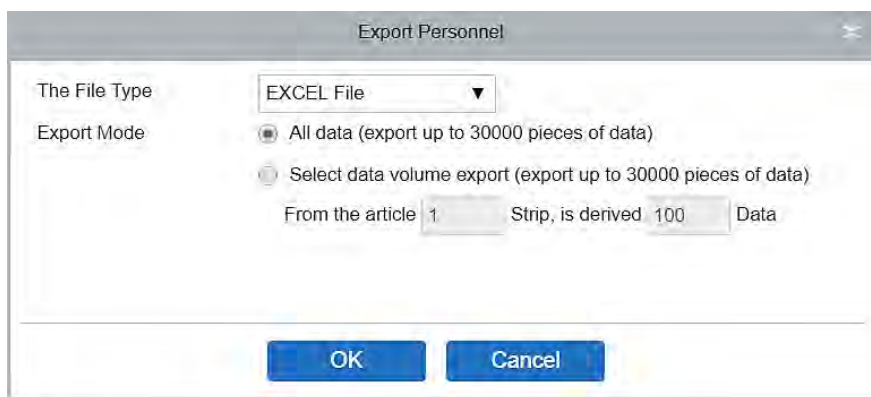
Export Personnel

The File Type EXCEL File ▼

Export Mode All data (export up to 30000 pieces of data)

Select data volume export (export up to 30000 pieces of data)

From the article 1 Strip, is derived 100 Data

OK Cancel